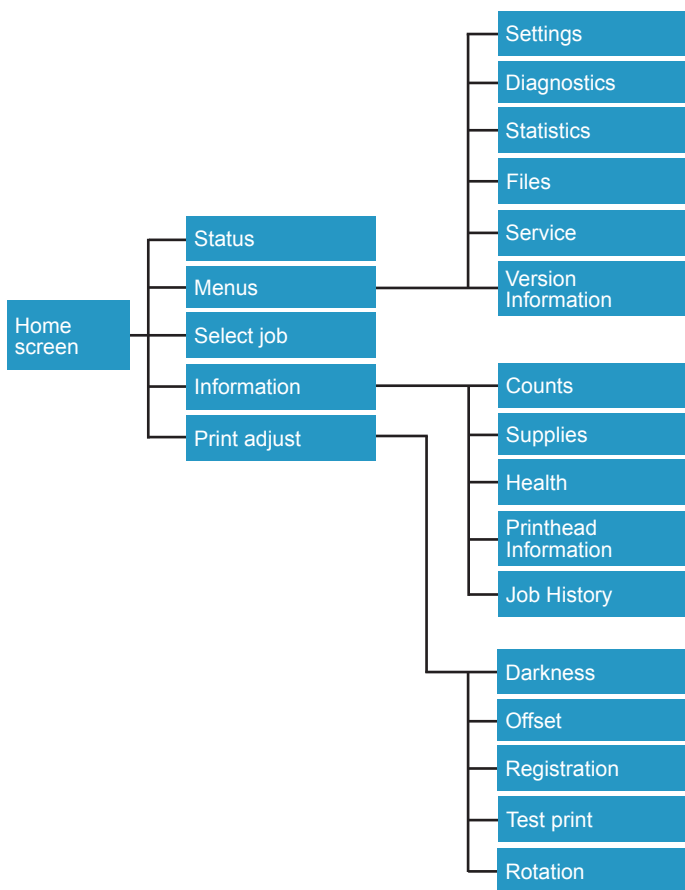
Home screen

Status
Menus
Select job
Information
Print adjust

Settings
Diagnostics
Statistics
Files
Service
Version Information

Counts
Supplies
Health
Printhead Information
Job History

Darkness
Offset
Registration
Test print
Rotation